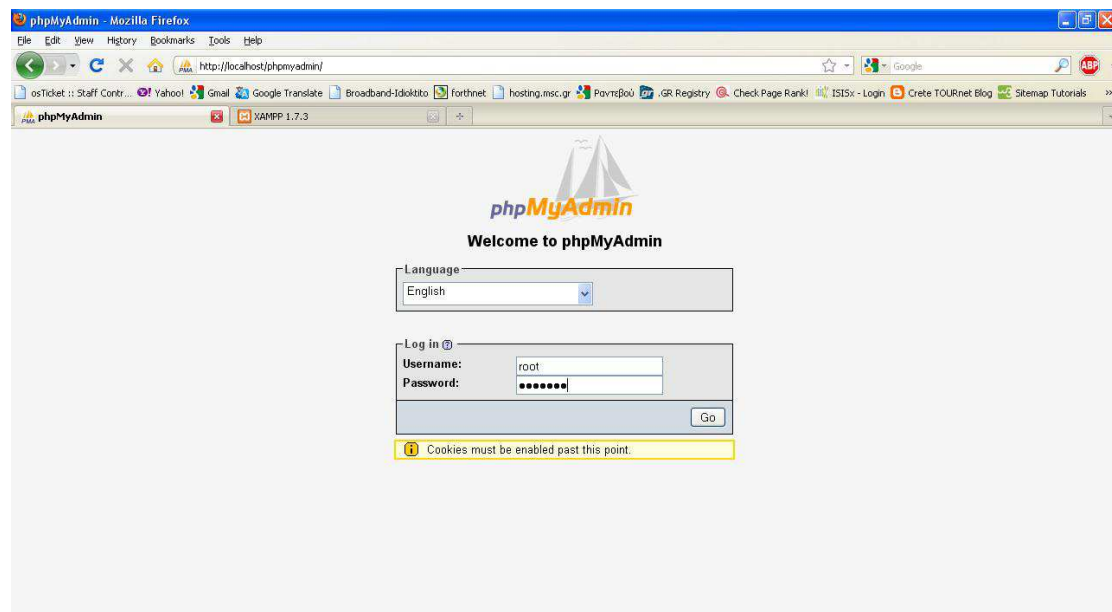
phpMyAdmin - Mozilla Firefox

File Edit View History Bookmarks Tools Help

http://localhost/phpmyadmin/

Google

osTicket :: Staff Contr... Yahoo! Gmail Google Translate Broadband-Idioktito forthnet hosting.msc.gr Ραντεβού .GR Registry Check Page Rank! ISISx - Login Crete TOURnet Blog Sitemap Tutorials

phpMyAdmin

XAMPP 1.7.3

phpMyAdmin

Welcome to phpMyAdmin

Language

English

Log in

Username: root

Password: •••••••

Go

Cookies must be enabled past this point.